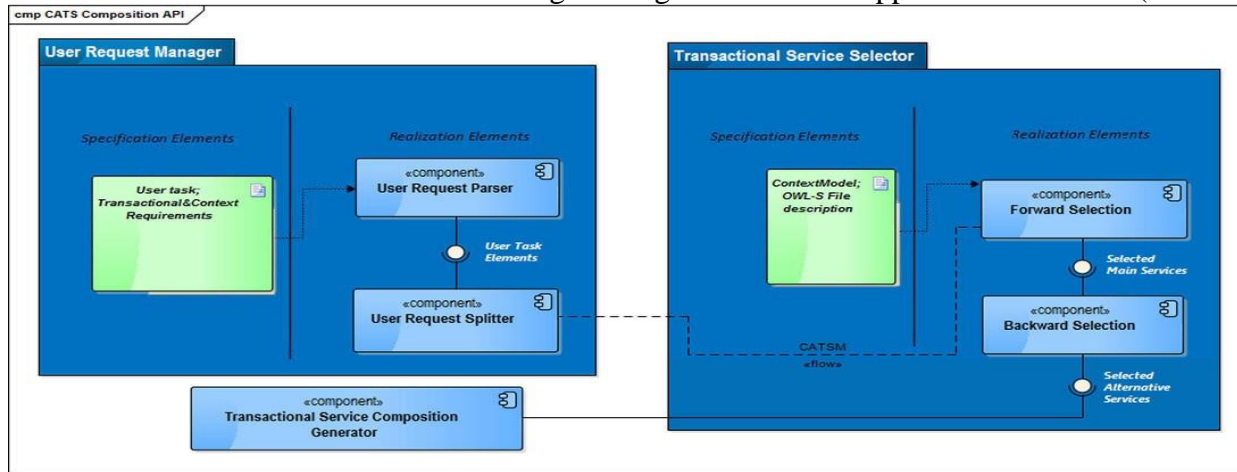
cmp CATS Composition API

User Request Manager

Specification Elements

Realization Elements

User task; Transactional&Context Requirements

«component»
User Request Parser

User Task Elements

«component»
User Request Splitter

Transactional Service Selector

Specification Elements

Realization Elements

ContextModel; OWL-S File description

«component»
Forward Selection

Selected Main Services

«component»
Backward Selection

CATSM
«flow»

Selected Alternative Services

«component»
Transactional Service Composition Generator